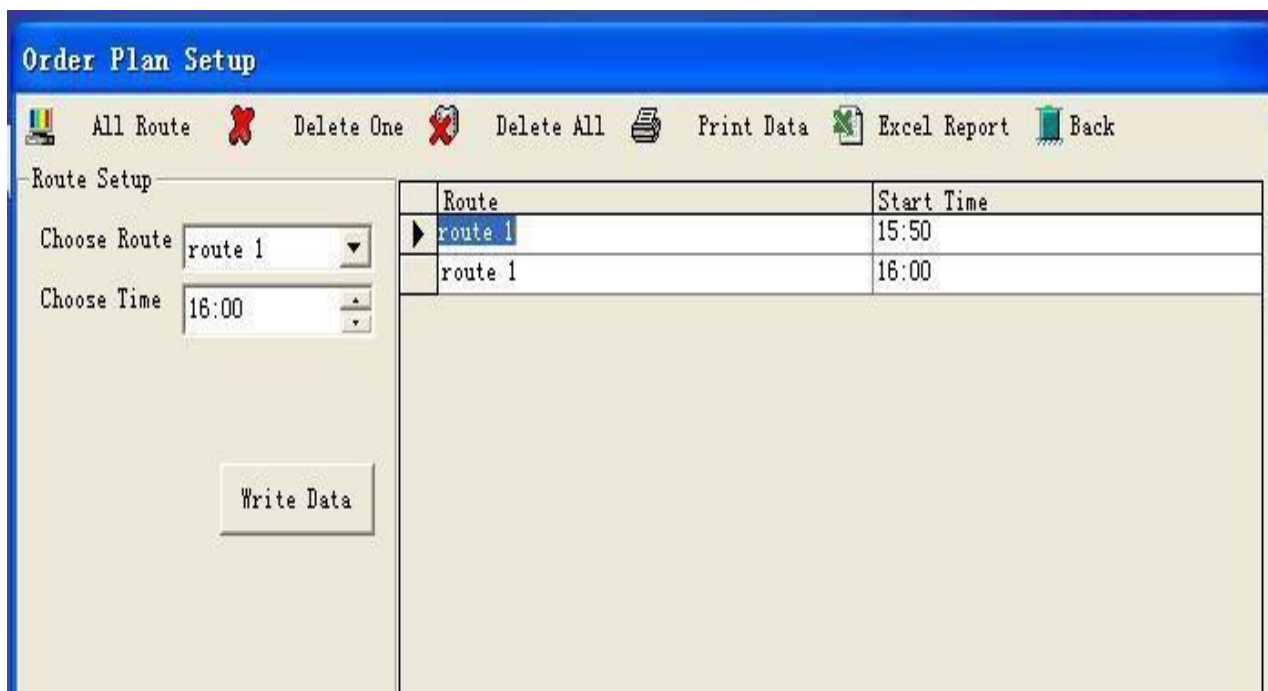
Order Plan Setup

All Route Delete One Delete All Print Data Excel Report Back

Route Setup

Choose Route route 1

Choose Time 16:00

Write Data

| Route | Start Time |
|---|---|
| route 1 | 15:50 |
| route 1 | 16:00 |